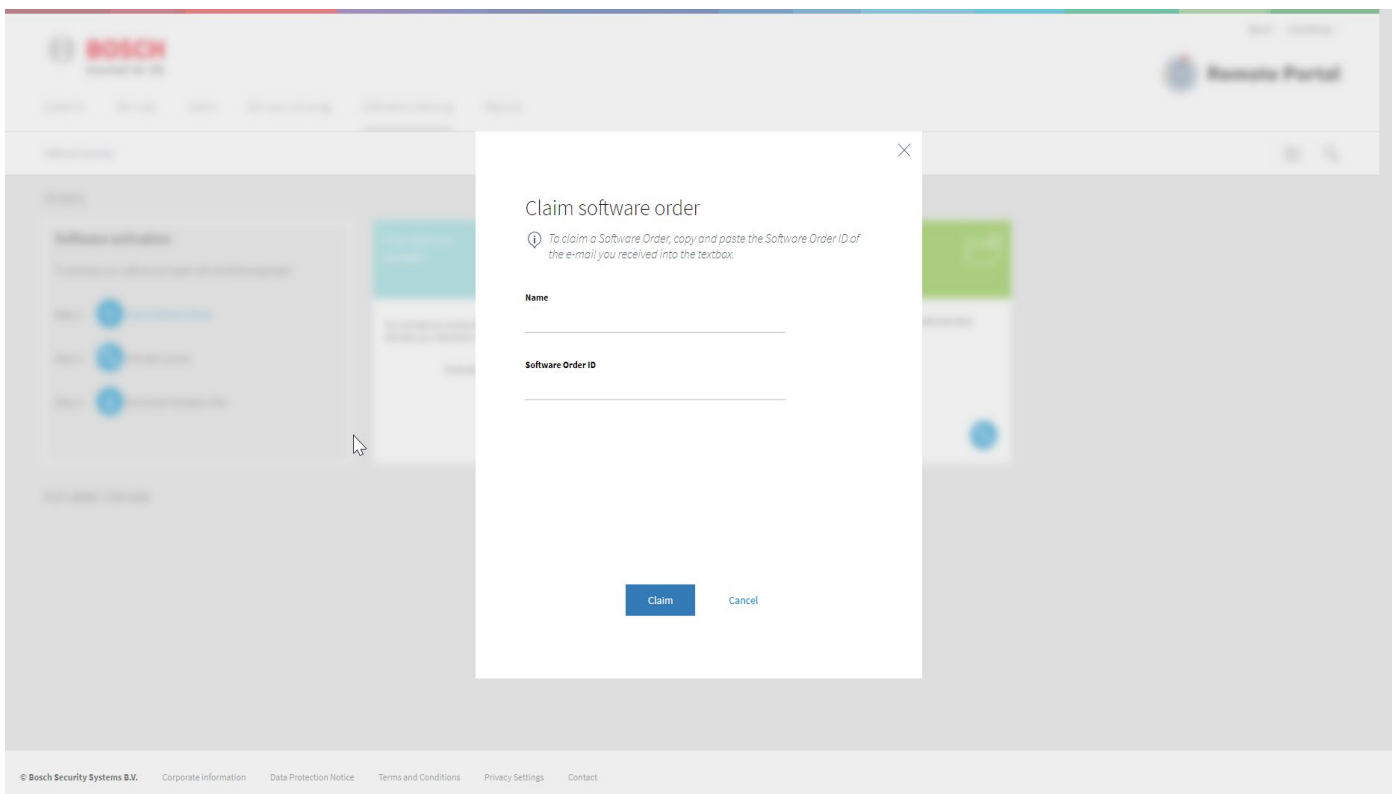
BOSCH
Invented for life

Remote Portal

Claim software order

To claim a Software Order, copy and paste the Software Order ID of the e-mail you received into the textbox.

Name

Software Order ID

Claim

Cancel

© Bosch Security Systems B.V.
Corporate information
Data Protection Notice
Terms and Conditions
Privacy Settings
Contact